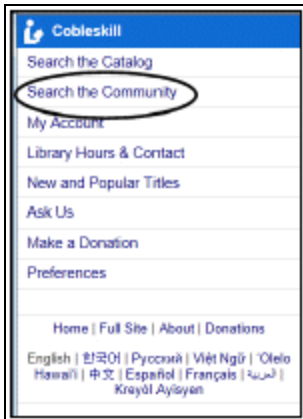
Cobleskill

Search the Catalog

Search the Community

My Account

Library Hours & Contact

New and Popular Titles

Ask Us

Make a Donation

Preferences

Home | Full Site | About | Donations

English | 한국어 | Русский | Việt Ngữ | 'Olelo Hawai'i | 中文 | Español | Français | العربية | Kreyòl Ayisyen